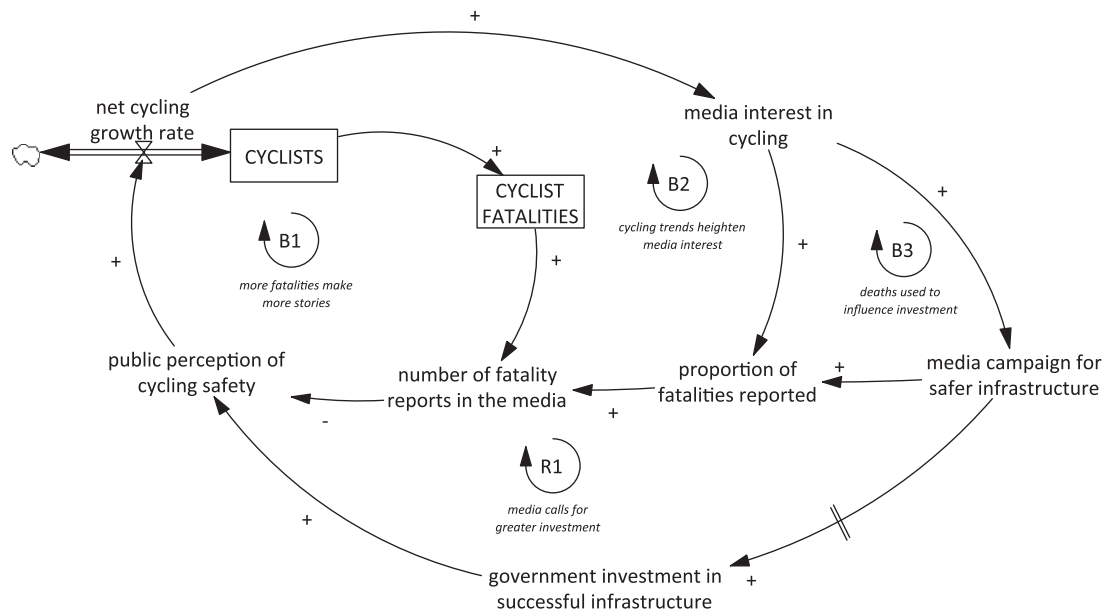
+

net cycling growth rate

CYCLISTS

+

CYCLIST FATALITIES

media interest in cycling

B2

cycling trends heighten media interest

+

B3

deaths used to influence investment

+

B1

more fatalities make more stories

+

+

public perception of cycling safety

number of fatality reports in the media

-

proportion of fatalities reported

+

+

media campaign for safer infrastructure

R1

media calls for greater investment

+

government investment in successful infrastructure

+